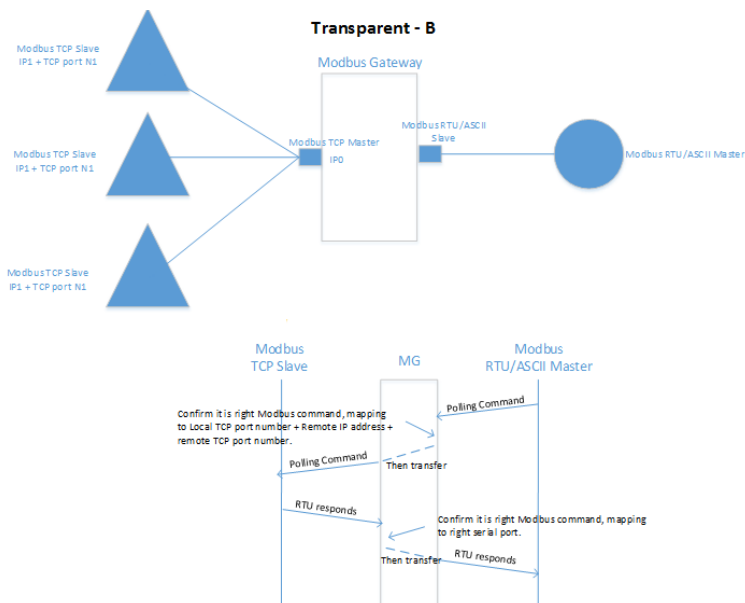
Transparent - B

Modbus TCP Slave
IP1 + TCP port N1

Modbus Gateway

Modbus TCP Slave
IP1 + TCP port N1

Modbus TCP Master
IP0

Modbus RTU/ASCII
Slave

Modbus RTU/ASCII Master

Modbus TCP Slave
IP1 + TCP port N1

Modbus
TCP Slave

MG

Modbus
RTU/ASCII Master

Polling Command

Confirm it is right Modbus command, mapping to Local TCP port number + Remote IP address + remote TCP port number.

Polling Command

Then transfer

RTU responds

Confirm it is right Modbus command, mapping to right serial port.

Then transfer

RTU responds